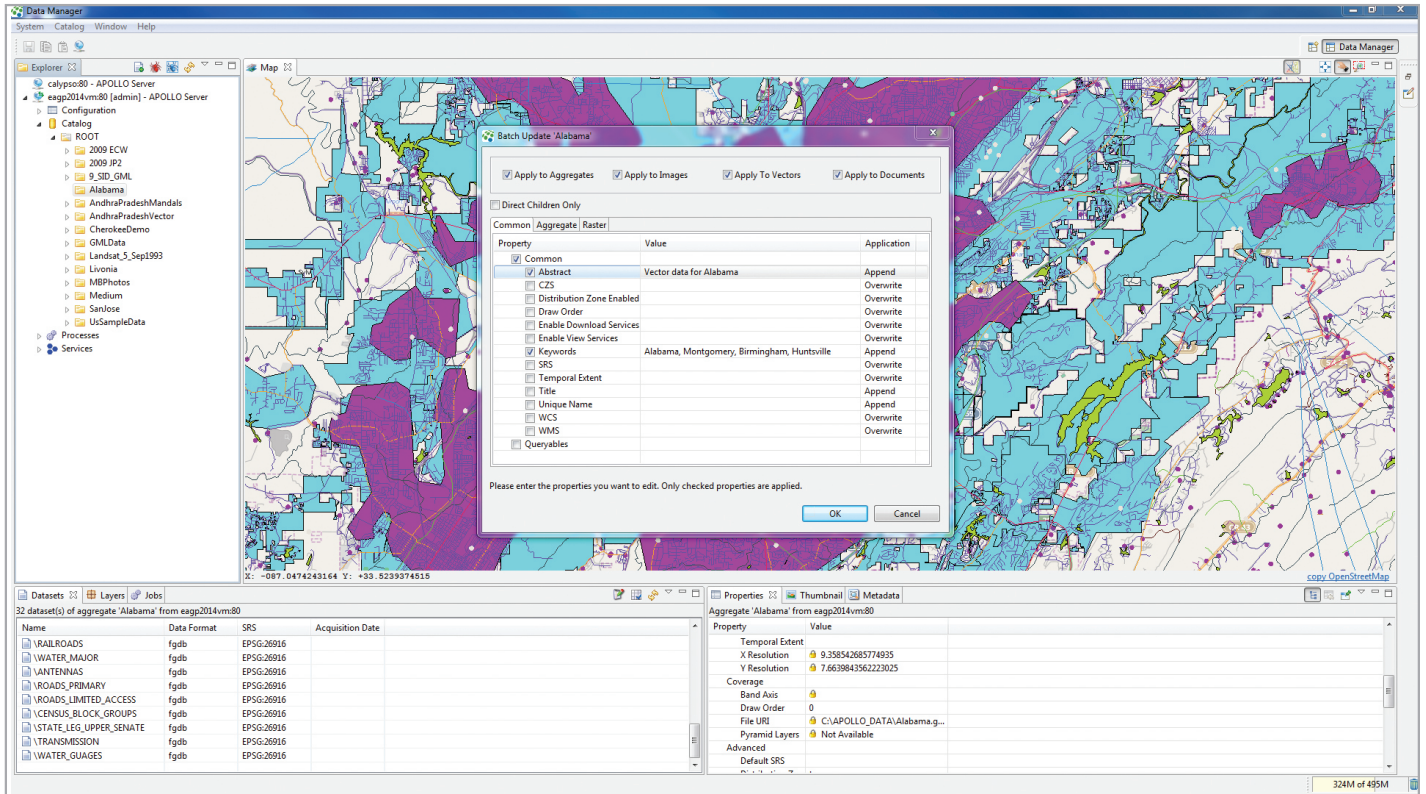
Data Manager

System Catalog Window Help

Data Manager

Explorer

calypso:80 - APOLLO Server
eagp2014vm:80 [admin] - APOLLO Server
Configuration
Catalog
ROOT
2009 ECW
2009 JP2
9_SID_GML
Alabama
AndhraPradeshMandals
AndhraPradeshVector
CherokeeDemo
GMLData
Landsat_5_Sep1993
Livonia
MBPhotos
Medium
SanJose
UsSampleData
Processes
Services

Map

Batch Update 'Alabama'

Apply to Aggregates Apply to Images Apply To Vectors Apply to Documents

Direct Children Only

Common Aggregate Raster

| Property | Value | Application |
|---|---|---|
| Common | | |
| Abstract | Vector data for Alabama | Append |
| CZS | | Overwrite |
| Distribution Zone Enabled | | Overwrite |
| Draw Order | | Overwrite |
| Enable Download Services | | Overwrite |
| Enable View Services | | Overwrite |
| Keywords | Alabama, Montgomery, Birmingham, Huntsville | Append |
| SRS | | Overwrite |
| Temporal Extent | | Overwrite |
| Title | | Append |
| Unique Name | | Append |
| WCS | | Overwrite |
| WMS | | Overwrite |
| Queryables | | |

Please enter the properties you want to edit. Only checked properties are applied.

OK Cancel

X: -087.0474243164 Y: +33.5239374515

copy OpenStreetMap

Datasets Layers Jobs

32 dataset(s) of aggregate 'Alabama' from eagp2014vm:80

| Name | Data Format | SRS | Acquisition Date |
|---|---|---|---|
| \RAILROADS | fgdb | EPSG:26916 | |
| \WATER_MAJOR | fgdb | EPSG:26916 | |
| \ANTENNAS | fgdb | EPSG:26916 | |
| \ROADS_PRIMARY | fgdb | EPSG:26916 | |
| \ROADS_LIMITED_ACCESS | fgdb | EPSG:26916 | |
| \CENSUS_BLOCK_GROUPS | fgdb | EPSG:26916 | |
| \STATE_LEG_UPPER_SENATE | fgdb | EPSG:26916 | |
| \TRANSMISSION | fgdb | EPSG:26916 | |
| \WATER_GUAGES | fgdb | EPSG:26916 | |

Properties Thumbnail Metadata

Aggregate 'Alabama' from eagp2014vm:80

| Property | Value |
|---|---|
| Temporal Extent | |
| X Resolution | 9.358542685774935 |
| Y Resolution | 7.6639843562223025 |
| Coverage | |
| Band Axis | |
| Draw Order | 0 |
| File URI | C:\APOLLO_DATA\Alabama.g... |
| Pyramid Layers | Not Available |
| Advanced | |
| Default SRS | |

324M of 495M